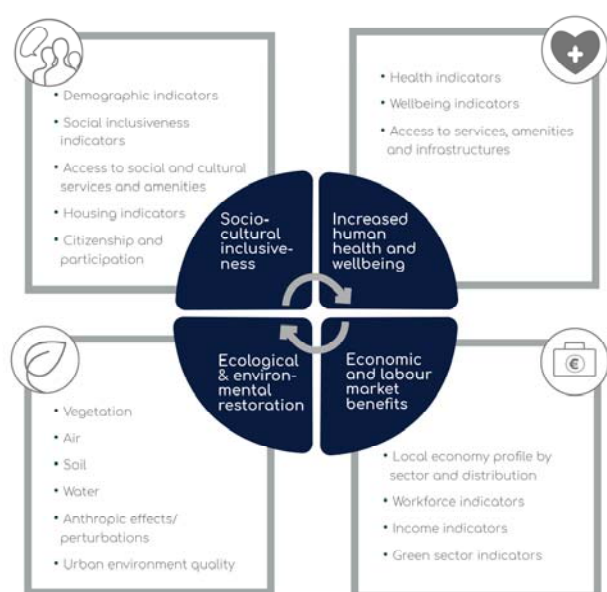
• Demographic indicators
• Social inclusiveness indicators
• Access to social and cultural services and amenities
• Housing indicators
• Citizenship and participation

• Health indicators
• Wellbeing indicators
• Access to services, amenities and infrastructures

Socio-cultural inclusiveness

Increased human health and wellbeing

Ecological & environmental restoration

Economic and labour market benefits

€

• Vegetation
• Air
• Soil
• Water
• Anthropic effects/ perturbations
• Urban environment quality

• Local economy profile by sector and distribution
• Workforce indicators
• Income indicators
• Green sector indicators